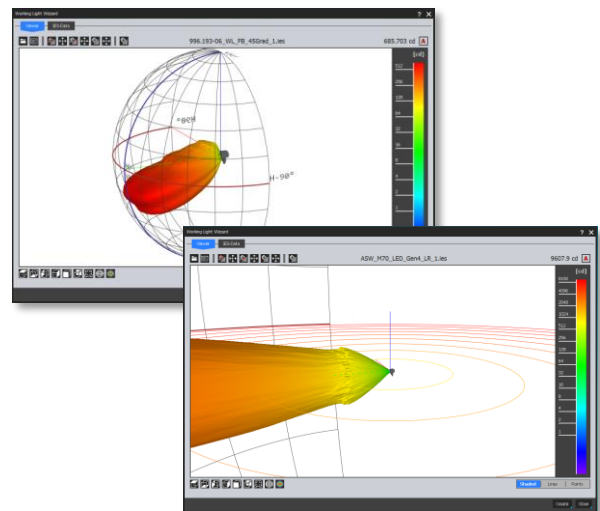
Working Light Wizard

? ✕

Viewer

IES-Data

996.193-06_WL_FB_45Grad_1.ies

685.703 cd

A

[cd]

512

256

128

64

32

16

8

4

2

1

0

-80°

H-90°

Working Light Wizard

? ✕

Viewer

IES-Data

ASW_M70_LED_Gen4_LR_1.ies

9607.9 cd

A

[cd]

8192

4096

2048

1024

512

256

128

64

32

16

8

4

2

1

0

Shaded

Lines

Points

Create

Close